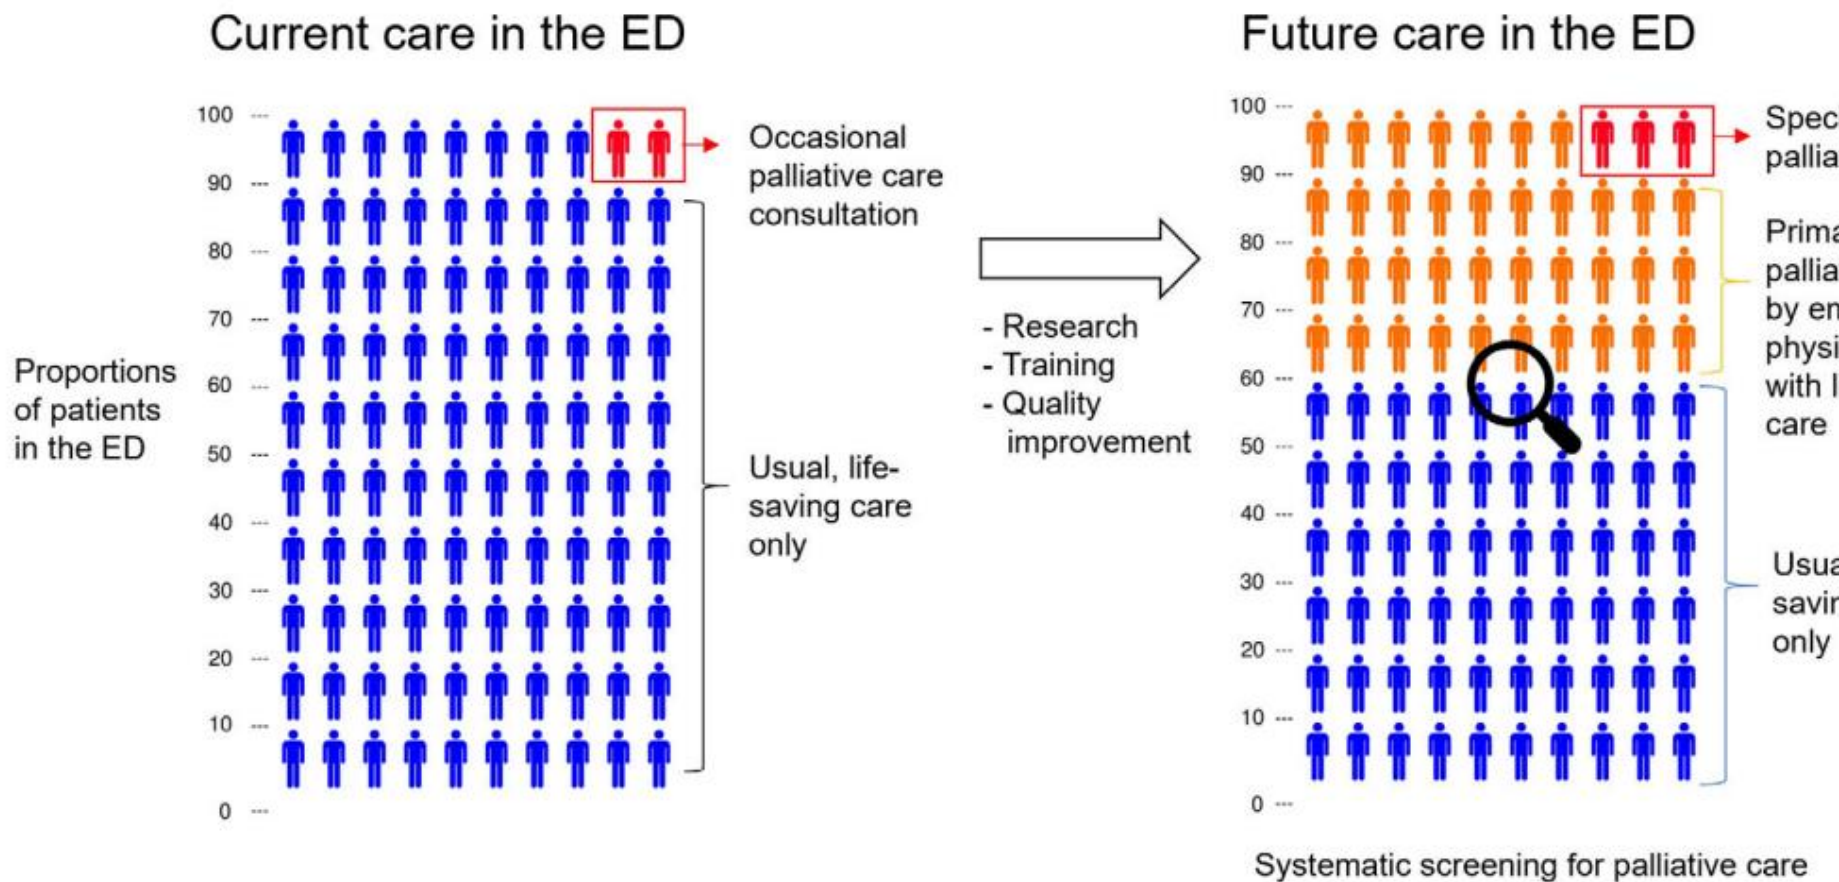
Current care in the ED

Proportions of patients in the ED

100
90
80
70
60
50
40
30
20
10
0

Occasional palliative care consultation

Usual, life-saving care only

- Research
- Training
- Quality improvement

Future care in the ED

100
90
80
70
60
50
40
30
20
10
0

Spec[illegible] pallia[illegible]

Prima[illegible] pallia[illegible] by em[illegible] physi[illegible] with l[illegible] care

Usua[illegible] savi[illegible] only

Systematic screening for palliative care